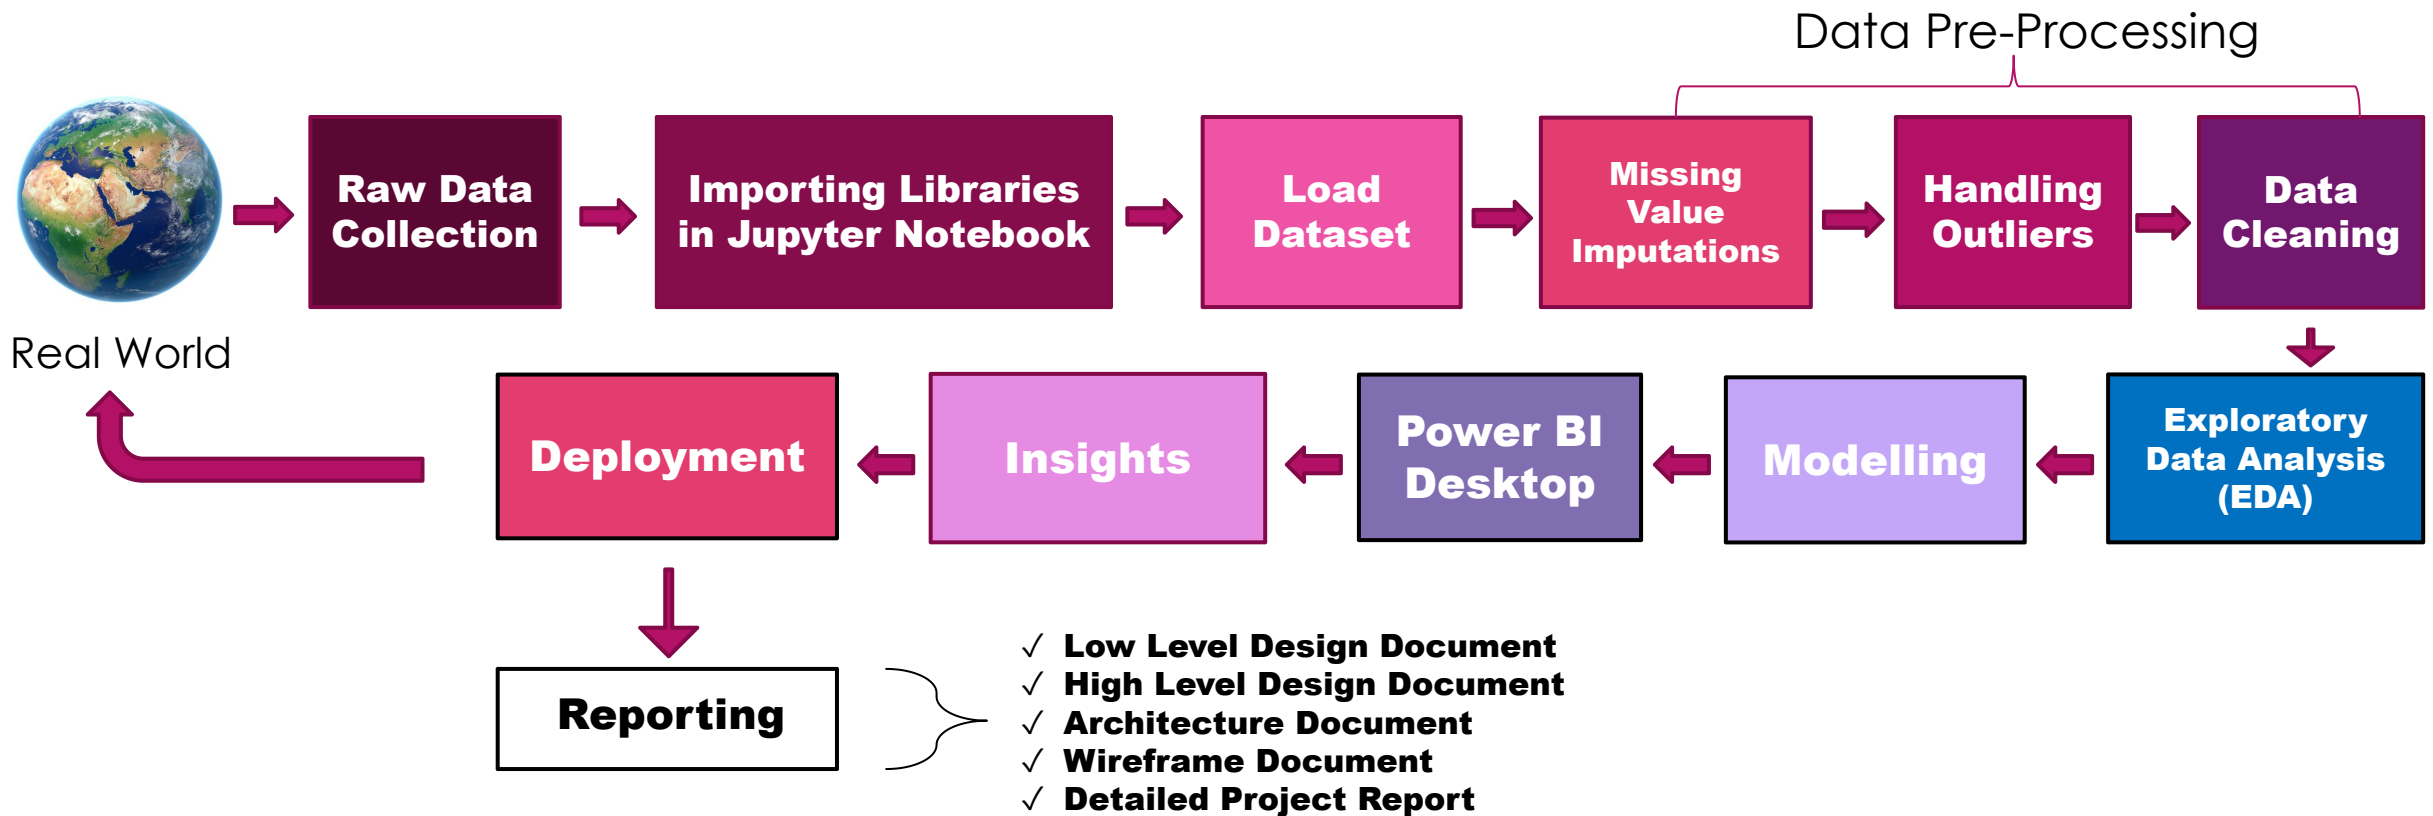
Data Pre-Processing

Real World

Raw Data Collection

Importing Libraries in Jupyter Notebook

Load Dataset

Missing Value Imputations

Handling Outliers

Data Cleaning

Exploratory Data Analysis (EDA)

Modelling

Power BI Desktop

Insights

Deployment

Reporting

✓ Low Level Design Document
✓ High Level Design Document
✓ Architecture Document
✓ Wireframe Document
✓ Detailed Project Report